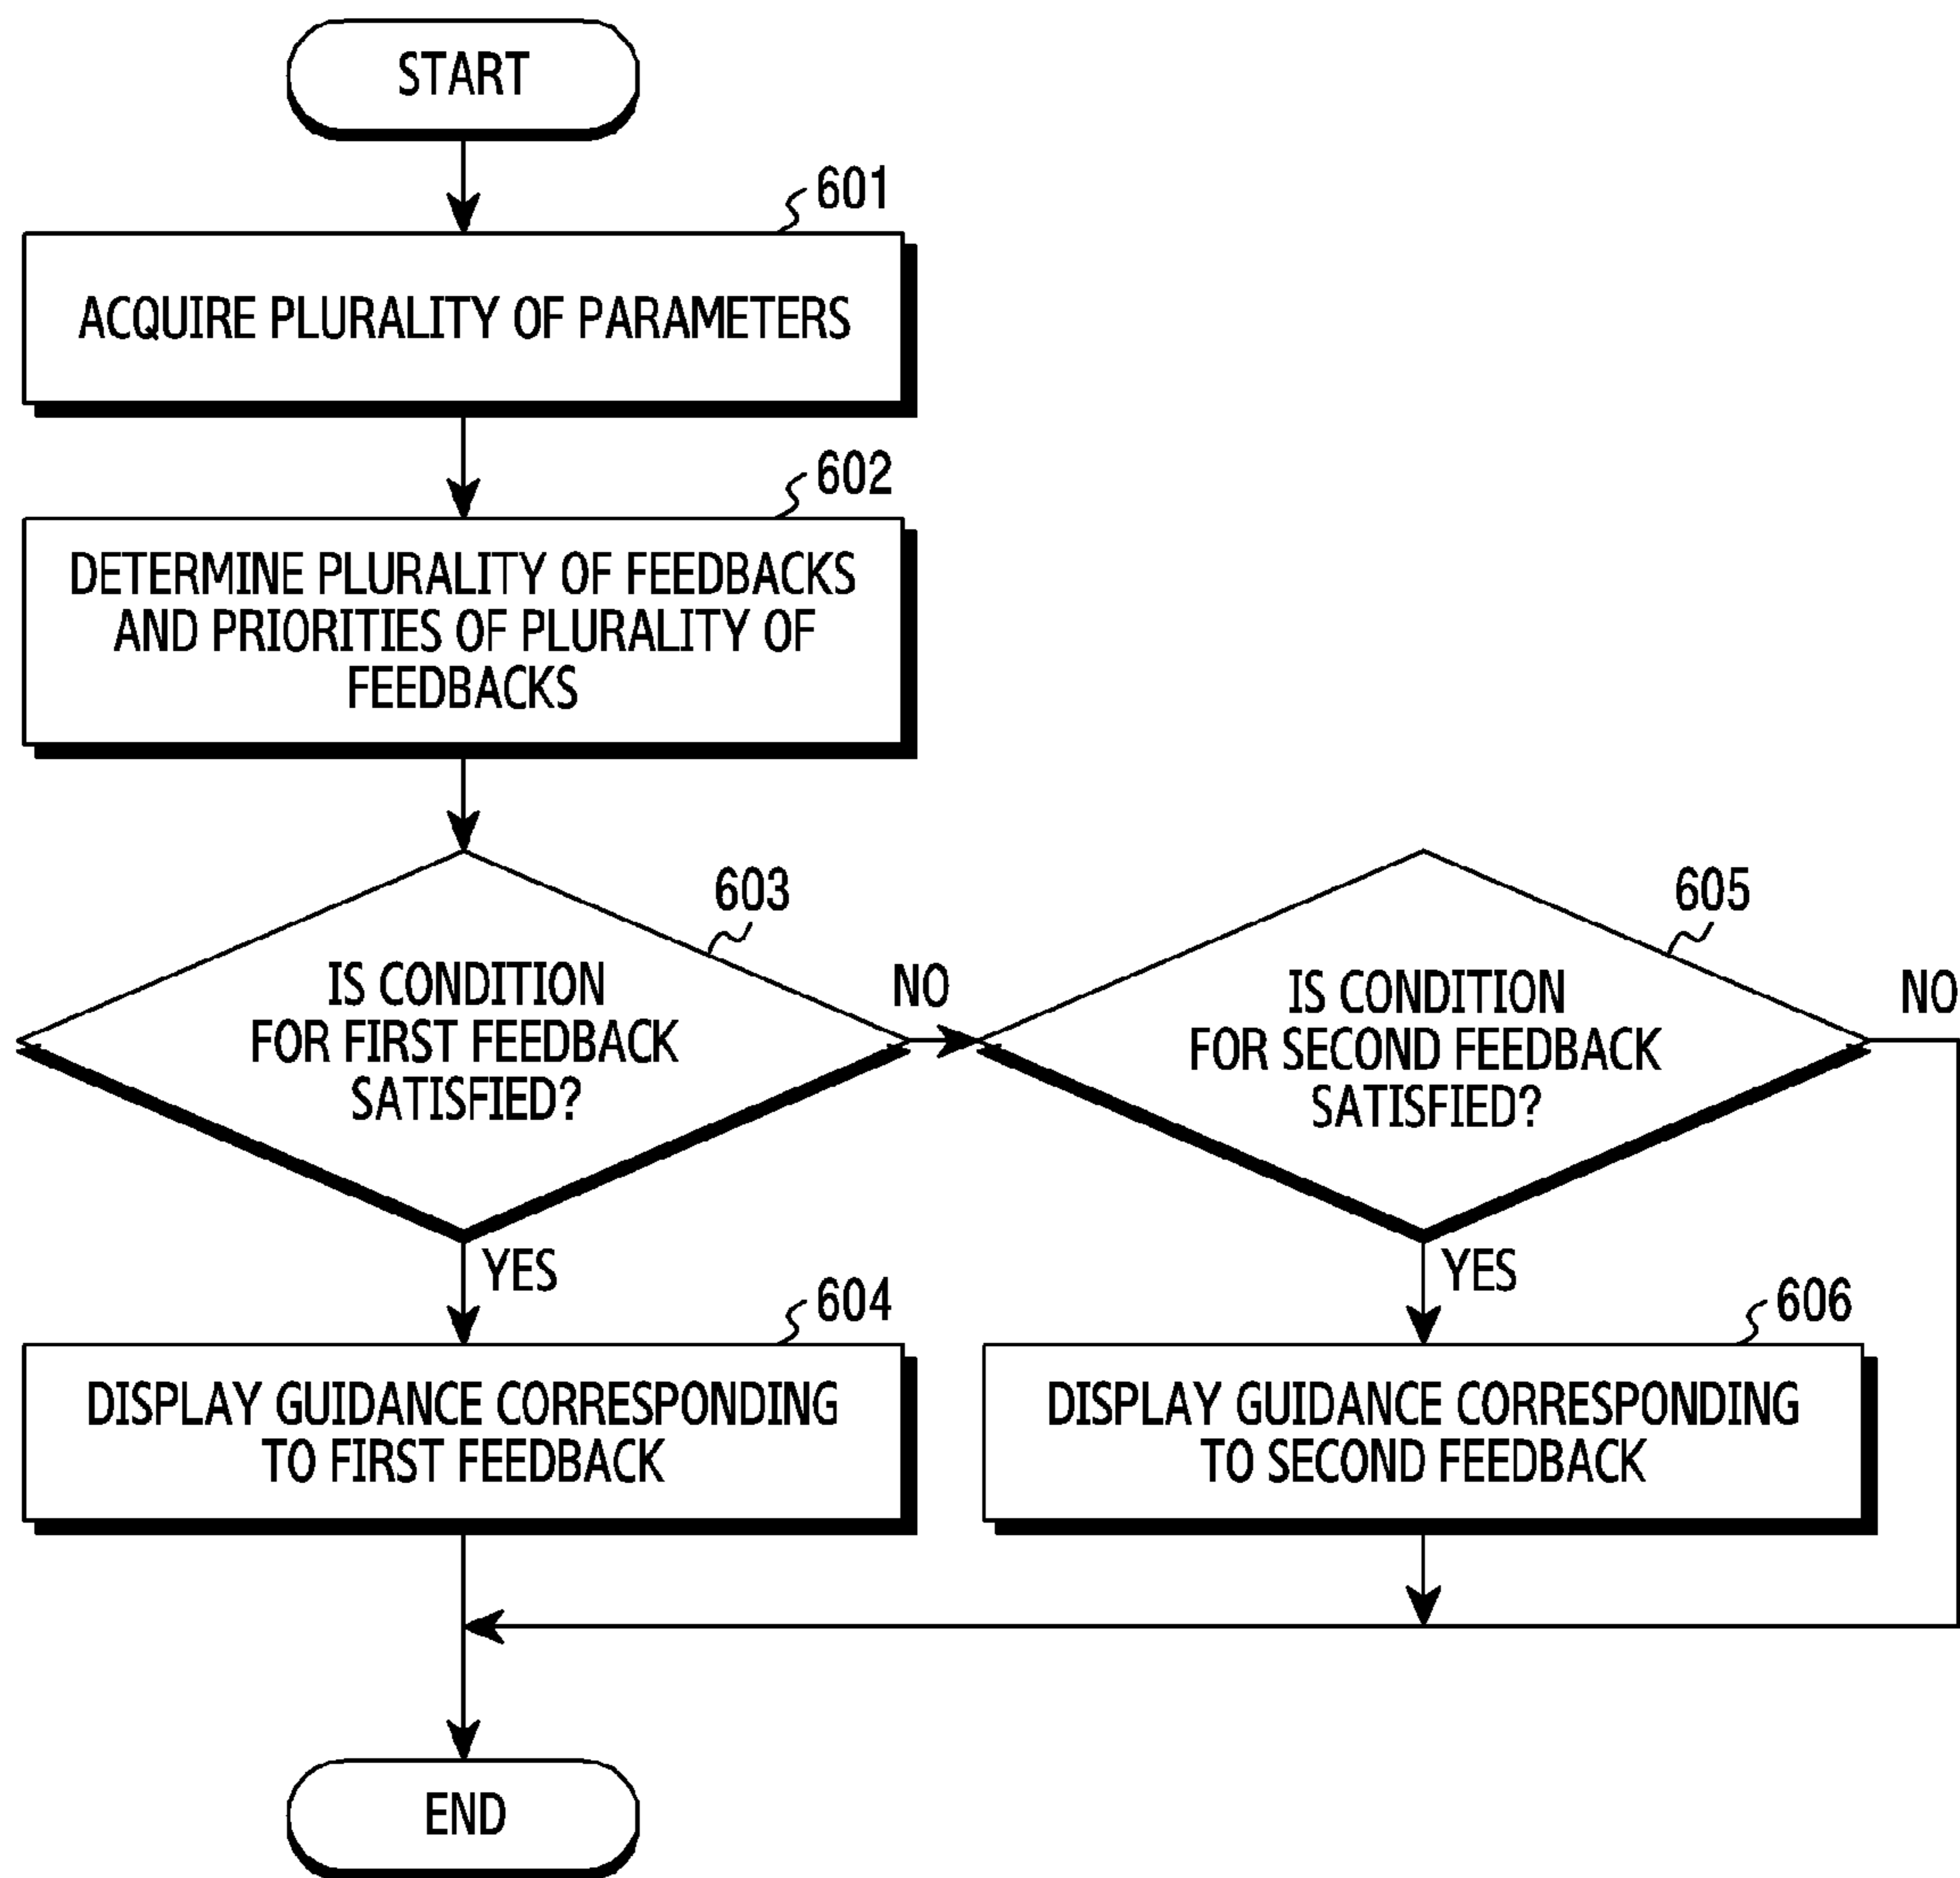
START

601

ACQUIRE PLURALITY OF PARAMETERS

602

DETERMINE PLURALITY OF FEEDBACKS AND PRIORITIES OF PLURALITY OF FEEDBACKS

603

IS CONDITION FOR FIRST FEEDBACK SATISFIED?

NO

605

IS CONDITION FOR SECOND FEEDBACK SATISFIED?

NO

YES

604

DISPLAY GUIDANCE CORRESPONDING TO FIRST FEEDBACK

YES

606

DISPLAY GUIDANCE CORRESPONDING TO SECOND FEEDBACK

END